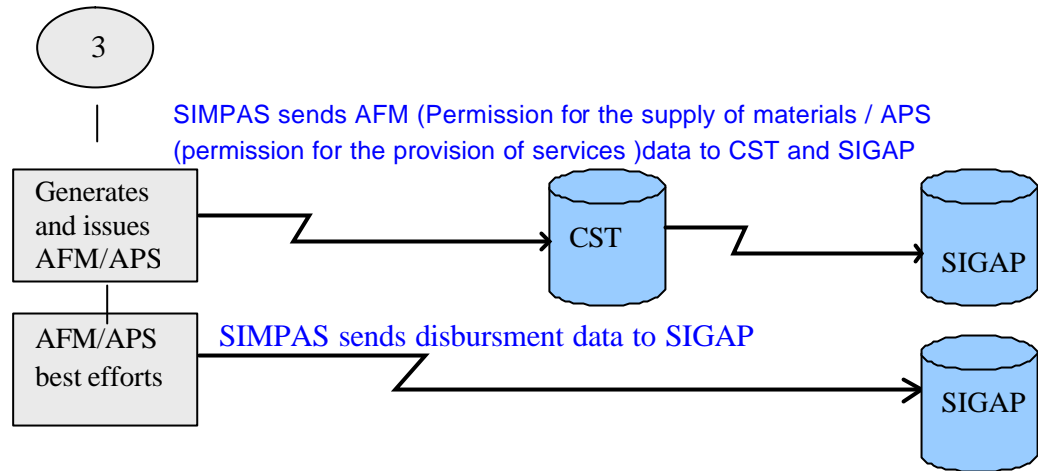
3

SIMPAS sends AFM (Permission for the supply of materials / APS (permission for the provision of services )data to CST and SIGAP

Generates and issues AFM/APS

CST

SIGAP

AFM/APS best efforts

SIMPAS sends disbursment data to SIGAP

SIGAP